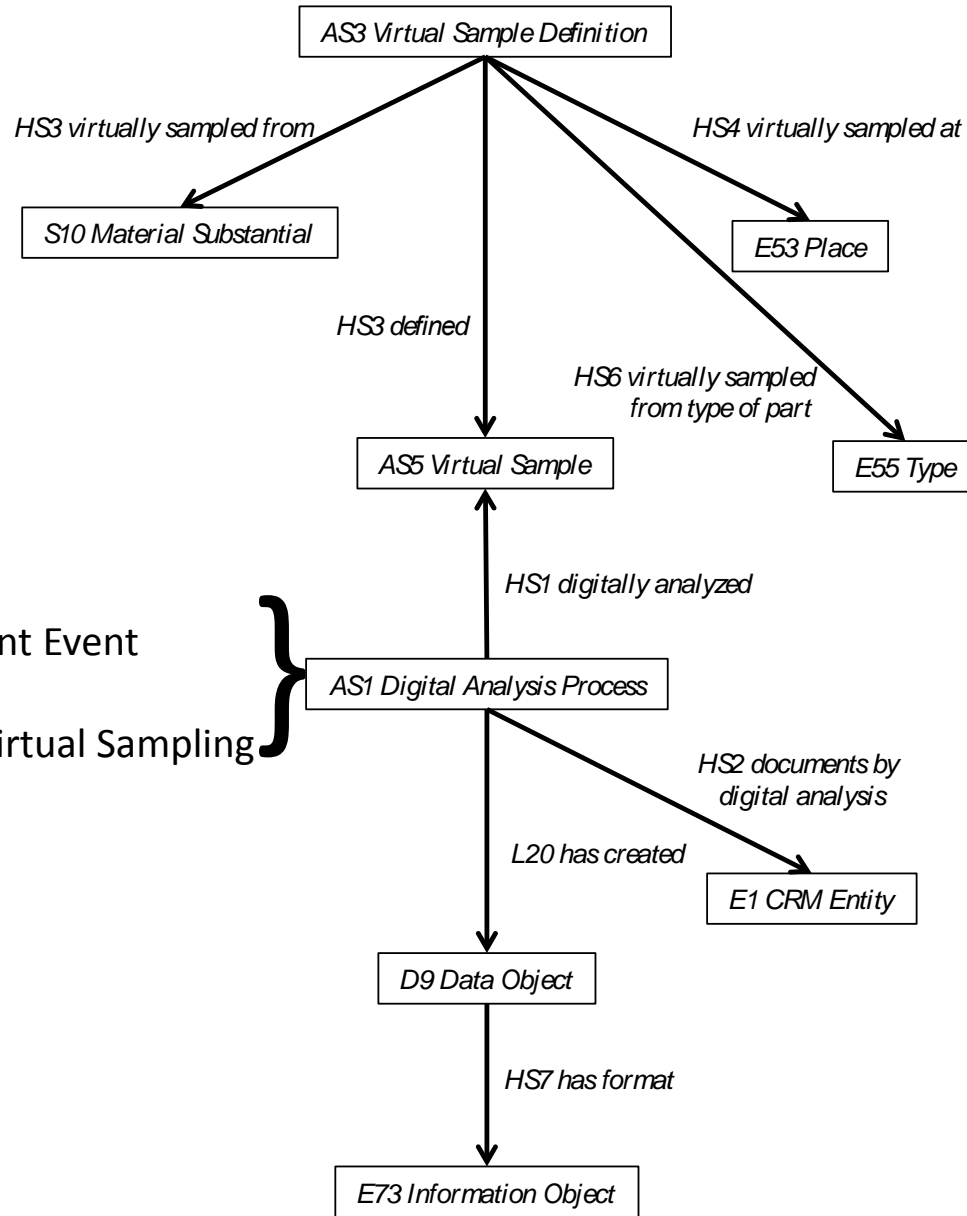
AS3 Virtual Sample Definition

HS3 virtually sampled from

HS4 virtually sampled at

S10 Material Substantial

E53 Place

HS3 defined

HS6 virtually sampled from type of part

AS5 Virtual Sample

E55 Type

HS1 digitally analyzed

nt Event

irtual Sampling

AS1 Digital Analysis Process

HS2 documents by digital analysis

L20 has created

E1 CRM Entity

D9 Data Object

HS7 has format

E73 Information Object